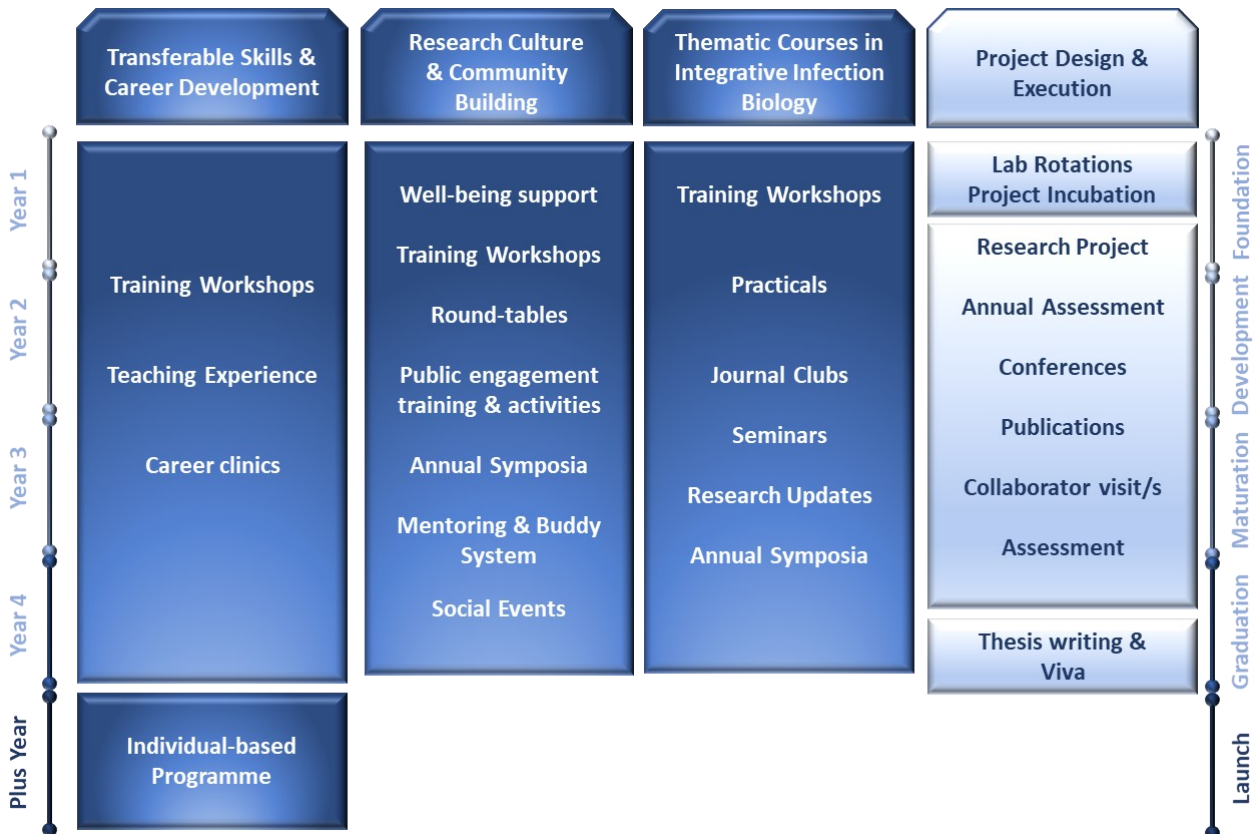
Transferable Skills & Career Development

Research Culture & Community Building

Thematic Courses in Integrative Infection Biology

Project Design & Execution

Year 1

Year 2

Year 3

Year 4

Plus Year

Training Workshops

Teaching Experience

Career clinics

Well-being support

Training Workshops

Round-tables

Public engagement training & activities

Annual Symposia

Mentoring & Buddy System

Social Events

Training Workshops

Practicals

Journal Clubs

Seminars

Research Updates

Annual Symposia

Lab Rotations
Project Incubation

Research Project

Annual Assessment

Conferences

Publications

Collaborator visit/s

Assessment

Thesis writing & Viva

Individual-based Programme

Foundation

Development

Maturation

Graduation

Launch